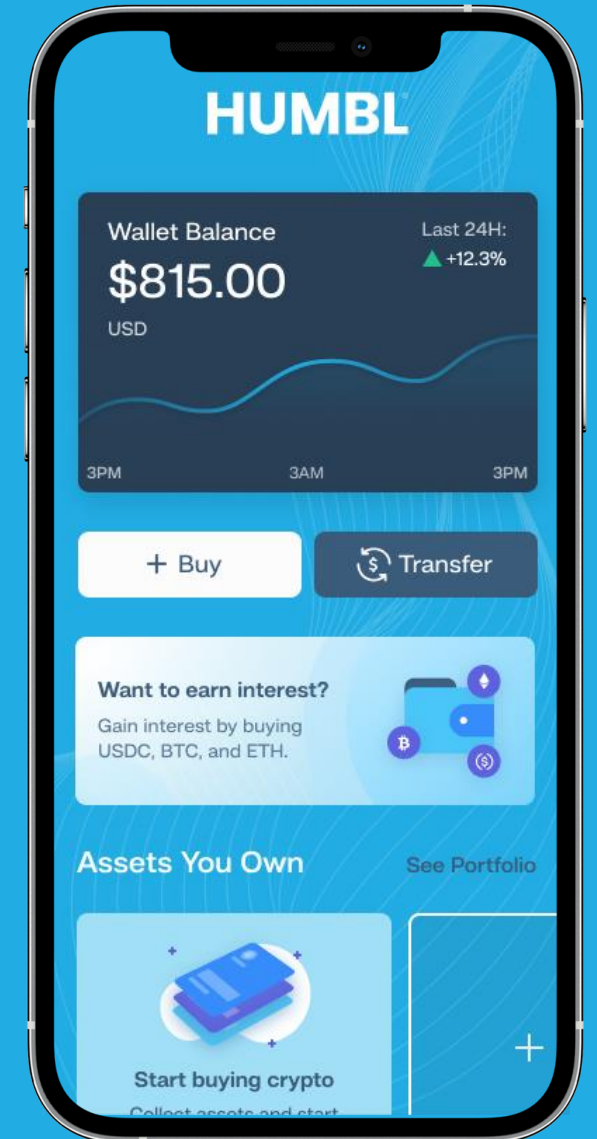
HUMBL

Wallet Balance
$815.00
USD

Last 24H:
+12.3%

3PM
3AM
3PM

+ Buy
Transfer

Want to earn interest?
Gain interest by buying USDC, BTC, and ETH.

Assets You Own
See Portfolio

Start buying crypto
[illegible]

+